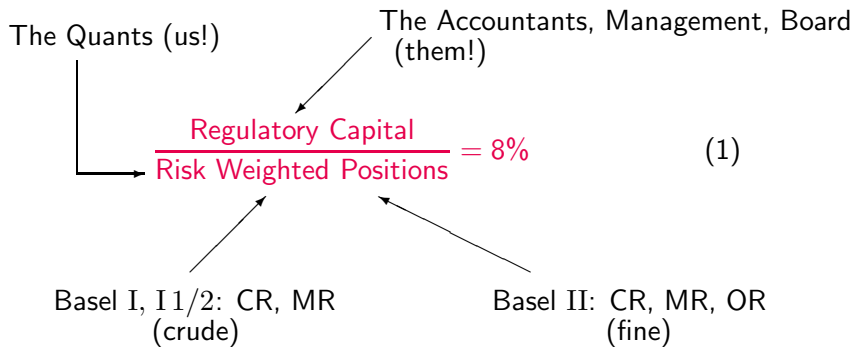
The Quants (us!)

The Accountants, Management, Board (them!)

$\frac{\text{Regulatory Capital}}{\text{Risk Weighted Positions}} = 8\%$ (1)

Basel I, I $1/2$: CR, MR (crude)

Basel II: CR, MR, OR (fine)